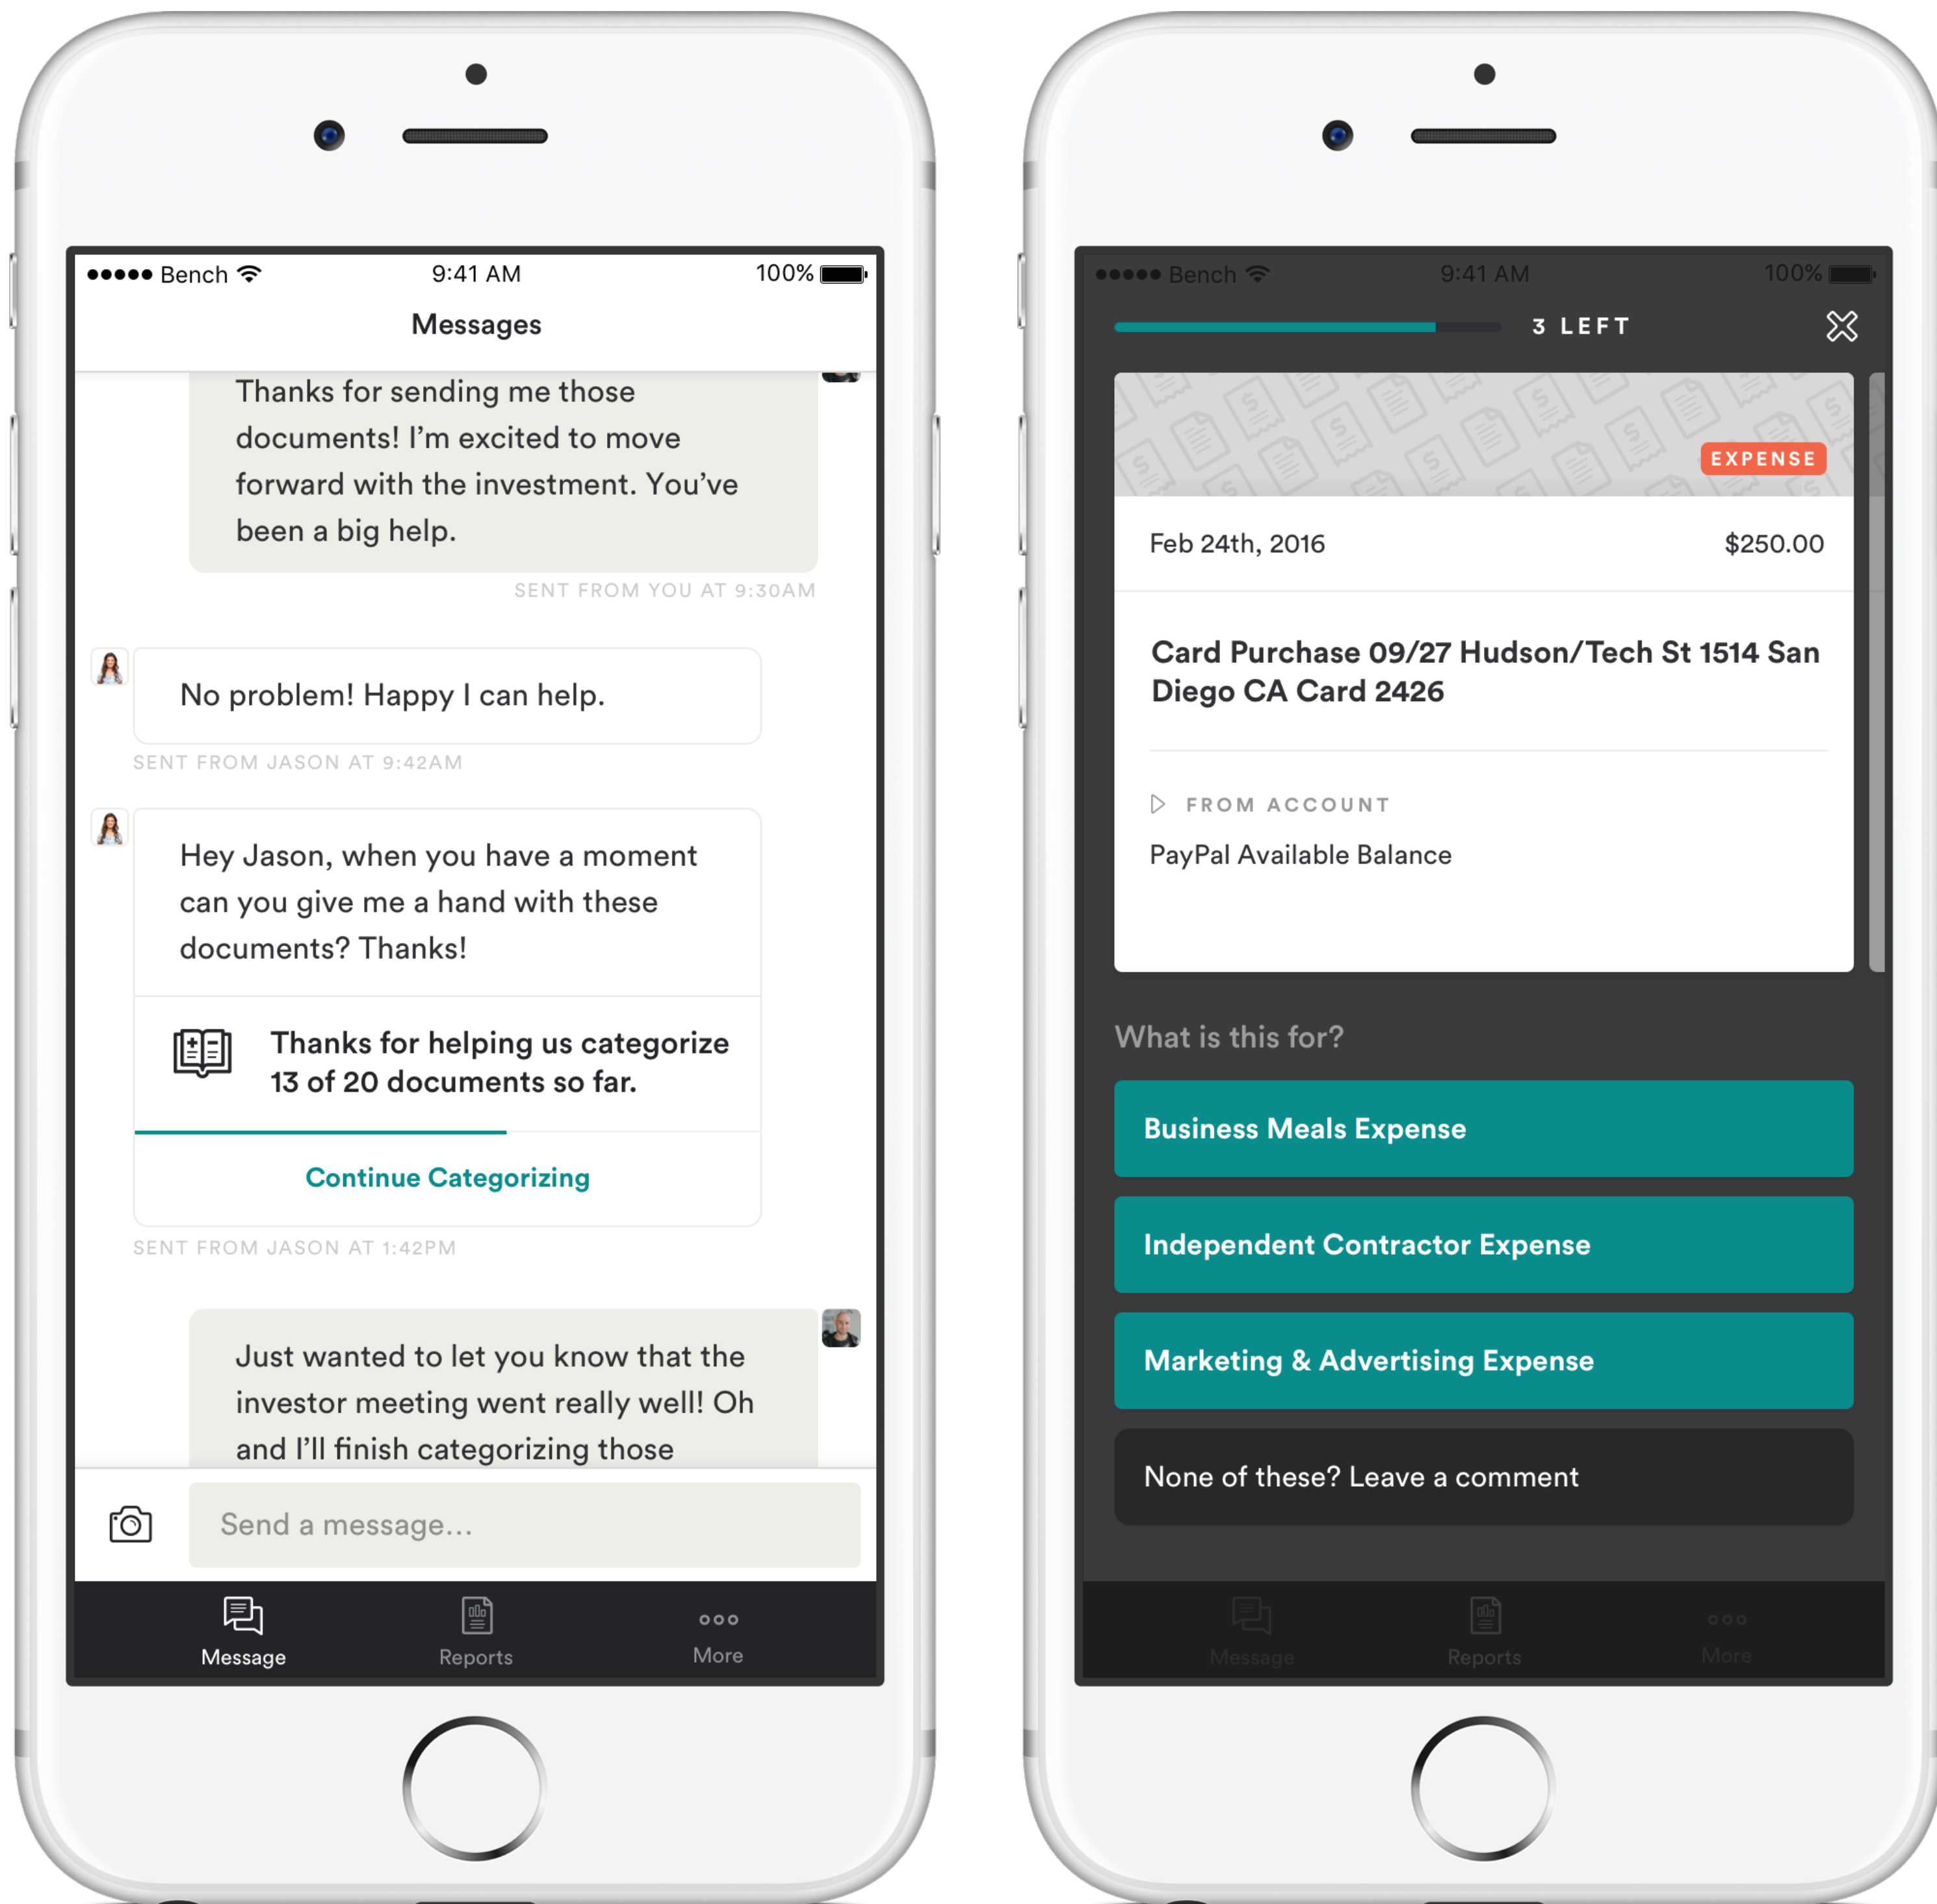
●●●●● Bench 9:41 AM 100%

Messages

Thanks for sending me those documents! I'm excited to move forward with the investment. You've been a big help.

SENT FROM YOU AT 9:30AM

No problem! Happy I can help.

SENT FROM JASON AT 9:42AM

Hey Jason, when you have a moment can you give me a hand with these documents? Thanks!

Thanks for helping us categorize 13 of 20 documents so far.

Continue Categorizing

SENT FROM JASON AT 1:42PM

Just wanted to let you know that the investor meeting went really well! Oh and I'll finish categorizing those

Send a message...

Message Reports More

●●●●● Bench 9:41 AM 100%

3 LEFT

EXPENSE

Feb 24th, 2016 $250.00

Card Purchase 09/27 Hudson/Tech St 1514 San Diego CA Card 2426

FROM ACCOUNT

PayPal Available Balance

What is this for?

Business Meals Expense

Independent Contractor Expense

Marketing & Advertising Expense

None of these? Leave a comment

Message Reports More